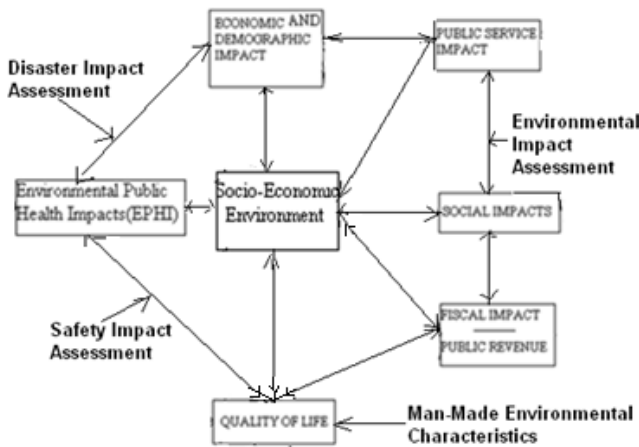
ECONOMIC AND DEMOGRAPHIC IMPACT

PUBLIC SERVICE IMPACT

Disaster Impact Assessment

Environmental Impact Assessment

Environmental Public Health Impacts(EPHI)

Socio-Economic Environment

SOCIAL IMPACTS

Safety Impact Assessment

FISCAL IMPACT

PUBLIC REVENUE

QUALITY OF LIFE

Man-Made Environmental Characteristics